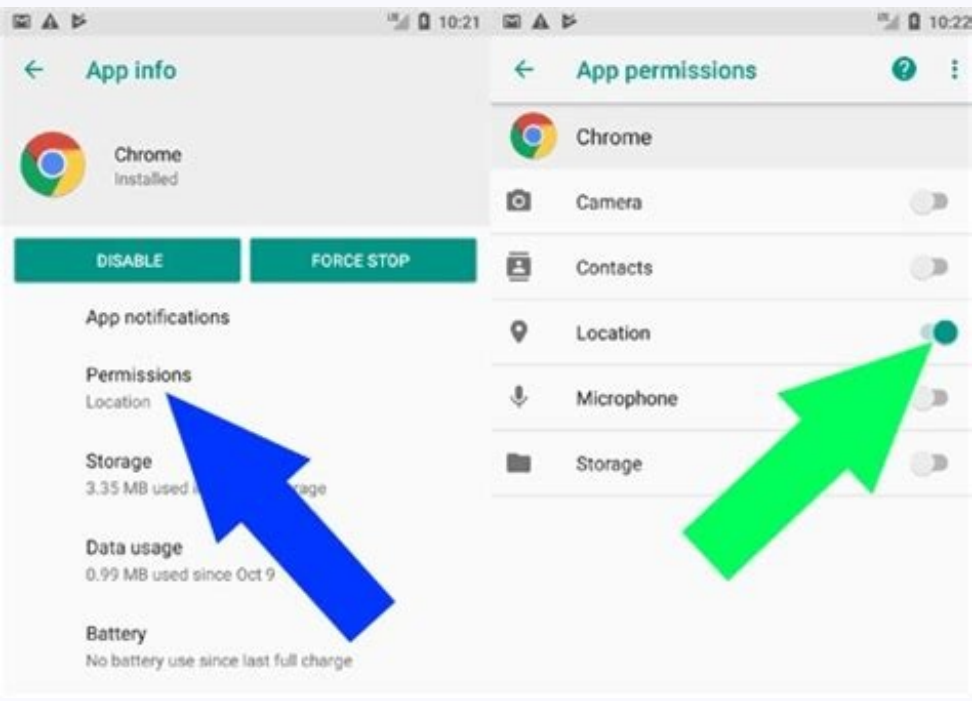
10:21

App info

Chrome
Installed

DISABLE

FORCE STOP

App notifications

Permissions
Location

Storage
3.35 MB used i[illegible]rage

Data usage
0.99 MB used since Oct 9

Battery
No battery use since last full charge

10:22

App permissions

Chrome

Camera

Contacts

Location

Microphone

Storage